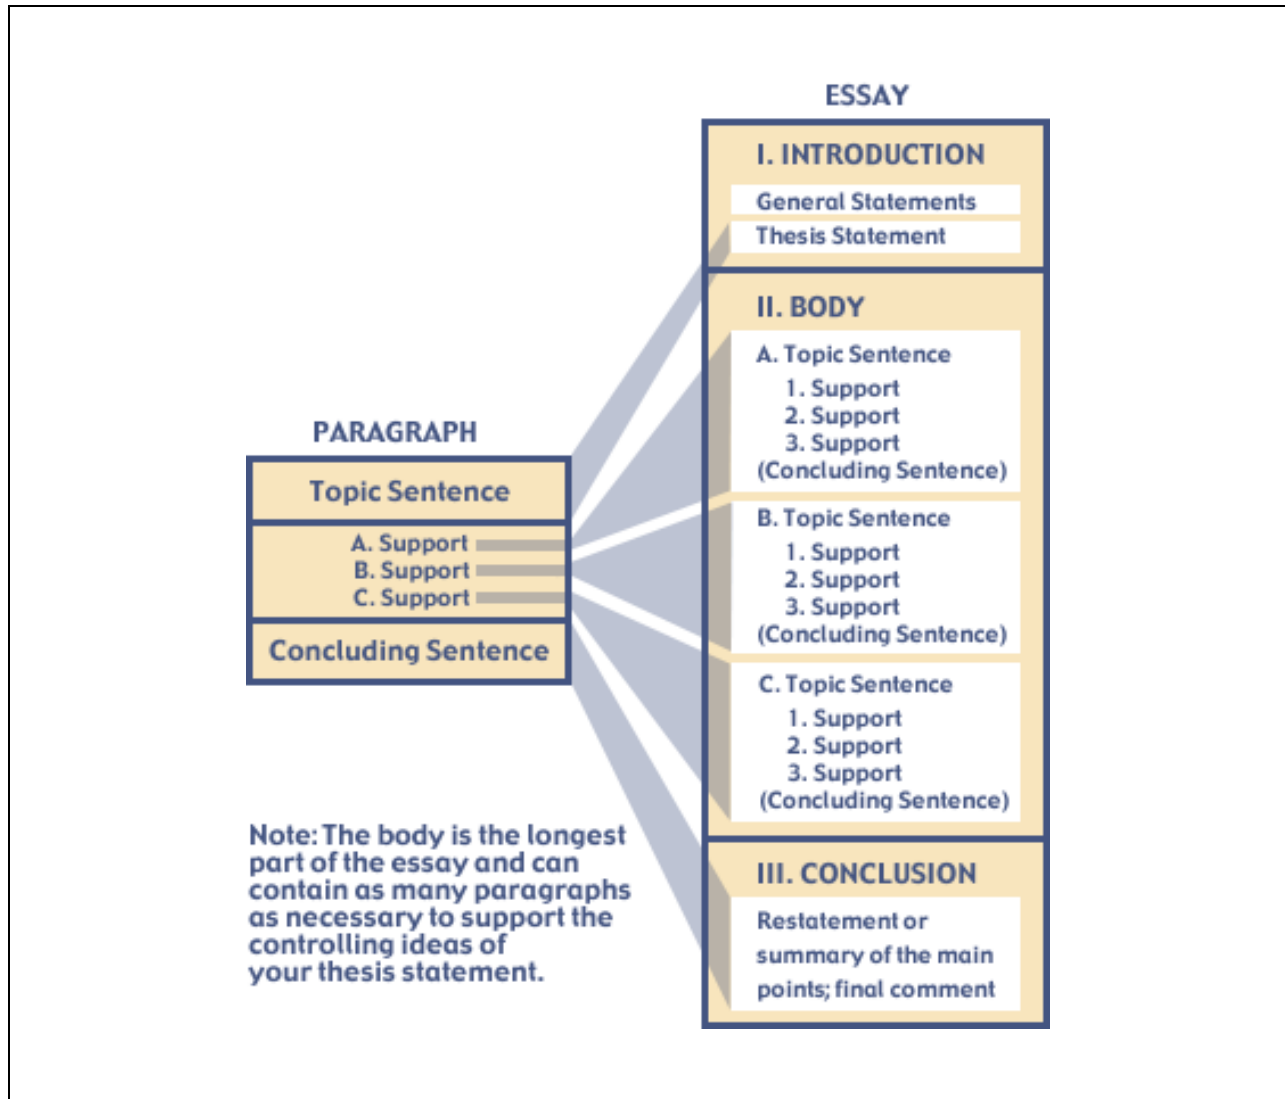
ESSAY

I. INTRODUCTION

General Statements

Thesis Statement

II. BODY

A. Topic Sentence
1. Support
2. Support
3. Support
(Concluding Sentence)

B. Topic Sentence
1. Support
2. Support
3. Support
(Concluding Sentence)

C. Topic Sentence
1. Support
2. Support
3. Support
(Concluding Sentence)

III. CONCLUSION

Restatement or summary of the main points; final comment

PARAGRAPH

Topic Sentence

A. Support
B. Support
C. Support

Concluding Sentence

Note: The body is the longest part of the essay and can contain as many paragraphs as necessary to support the controlling ideas of your thesis statement.